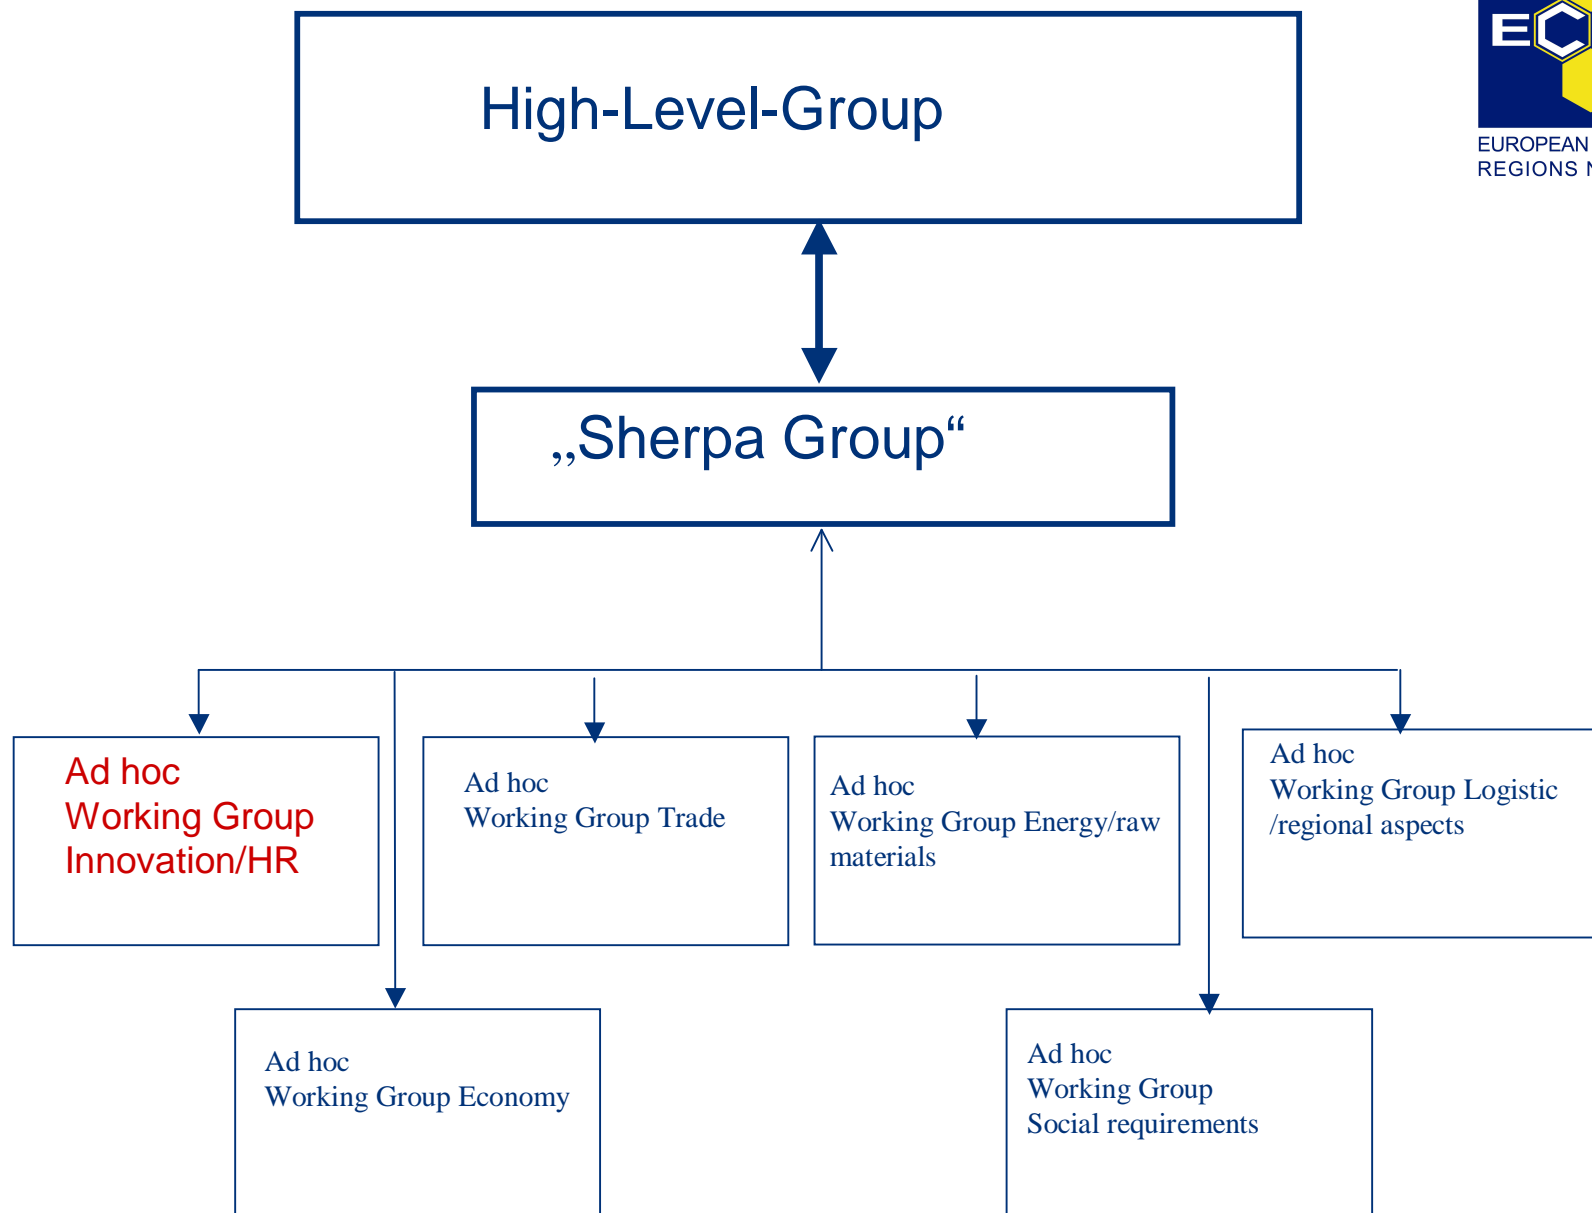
High-Level-Group

EC

EUROPEAN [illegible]
REGIONS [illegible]

„Sherpa Group“

Ad hoc
Working Group
Innovation/HR

Ad hoc
Working Group Trade

Ad hoc
Working Group Energy/raw materials

Ad hoc
Working Group Logistic /regional aspects

Ad hoc
Working Group Economy

Ad hoc
Working Group
Social requirements